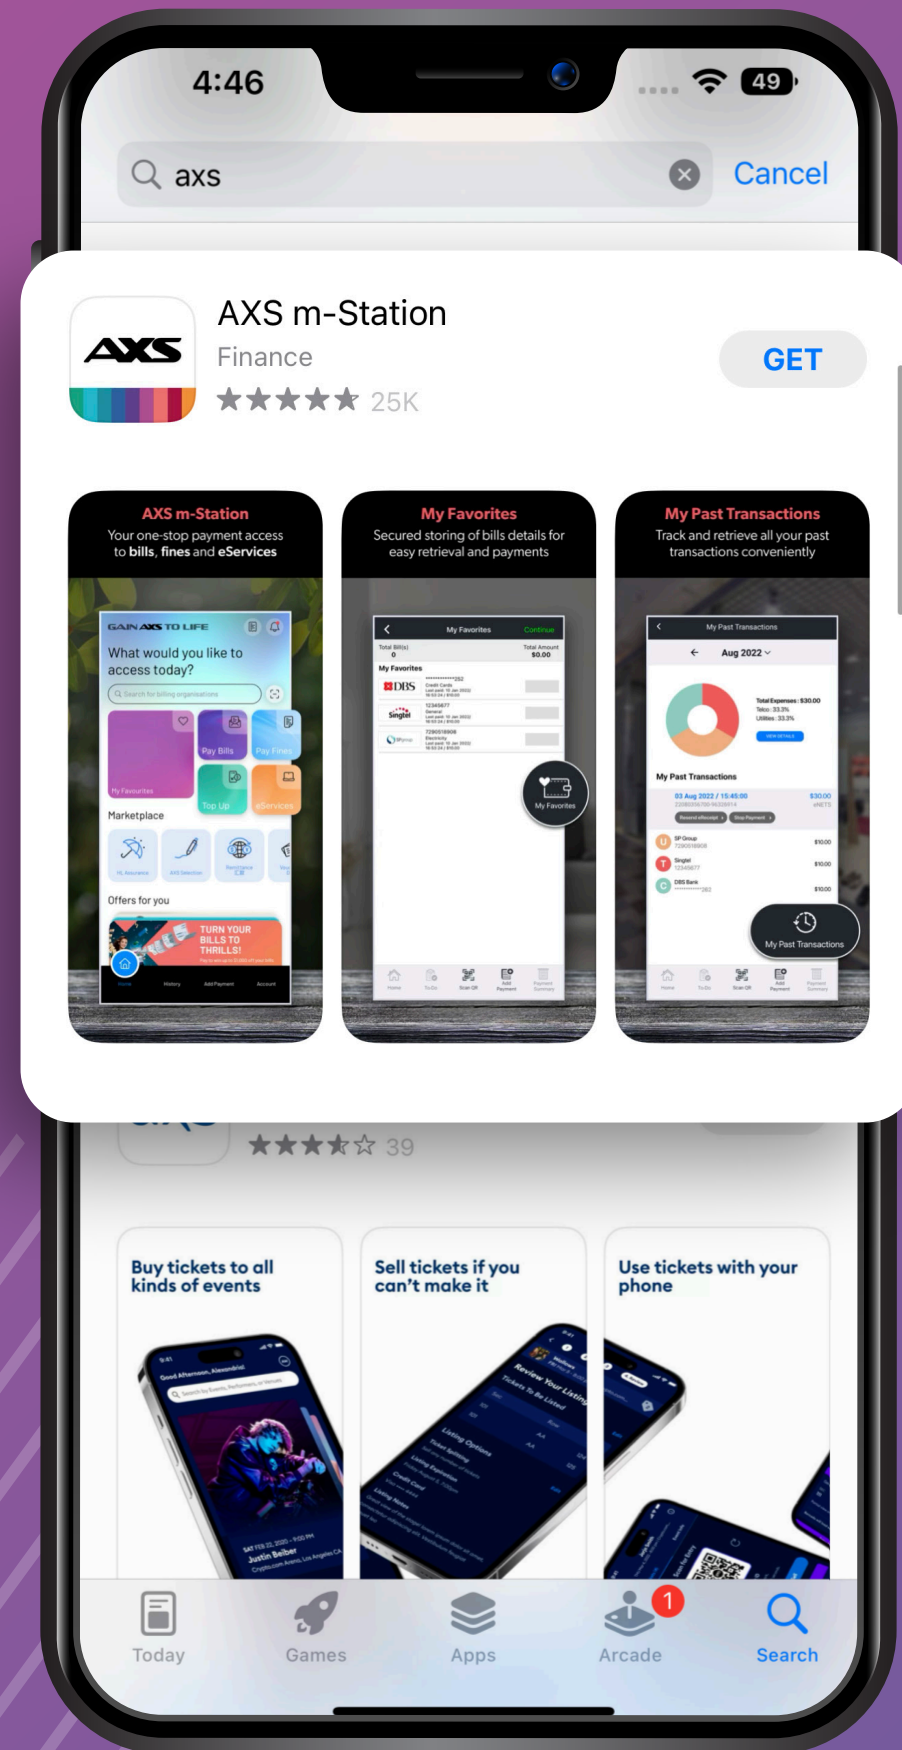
4:46

49

axs

Cancel

AXS m-Station

Finance

★★★★★ 25K

GET

AXS m-Station
Your one-stop payment access to bills, fines and eServices

GAIN AXS TO LIFE

What would you like to access today?

Search for billing organisations

My Favourites

Pay Bills

Pay Fines

Top Up

eServices

Marketplace

Offers for you

TURN YOUR BILLS TO THRILLS!

Home History Add Payment Account

My Favorites
Secured storing of bills details for easy retrieval and payments

My Favorites

Continue

Total Bill(s): 0

Total Amount $0.00

My Favorites

DBS

Singtel

My Favorites

My Past Transactions
Track and retrieve all your past transactions conveniently

My Past Transactions

Aug 2022

Total Expenses: $30.00

My Past Transactions

03 Aug 2022 / 15:45:00

$30.00

SP Group

$10.00

Singtel

$10.00

DBS Bank

$10.00

My Past Transactions

★★★★☆ 39

Buy tickets to all kinds of events

Sell tickets if you can't make it

Use tickets with your phone

Today

Games

Apps

1

Arcade

Search